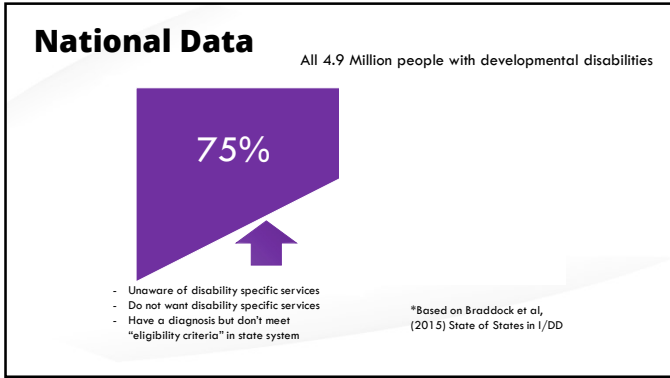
National Data

All 4.9 Million people with developmental disabilities

75%

- Unaware of disability specific services
- Do not want disability specific services
- Have a diagnosis but don't meet "eligibility criteria" in state system

*Based on Braddock et al, (2015) State of States in I/DD